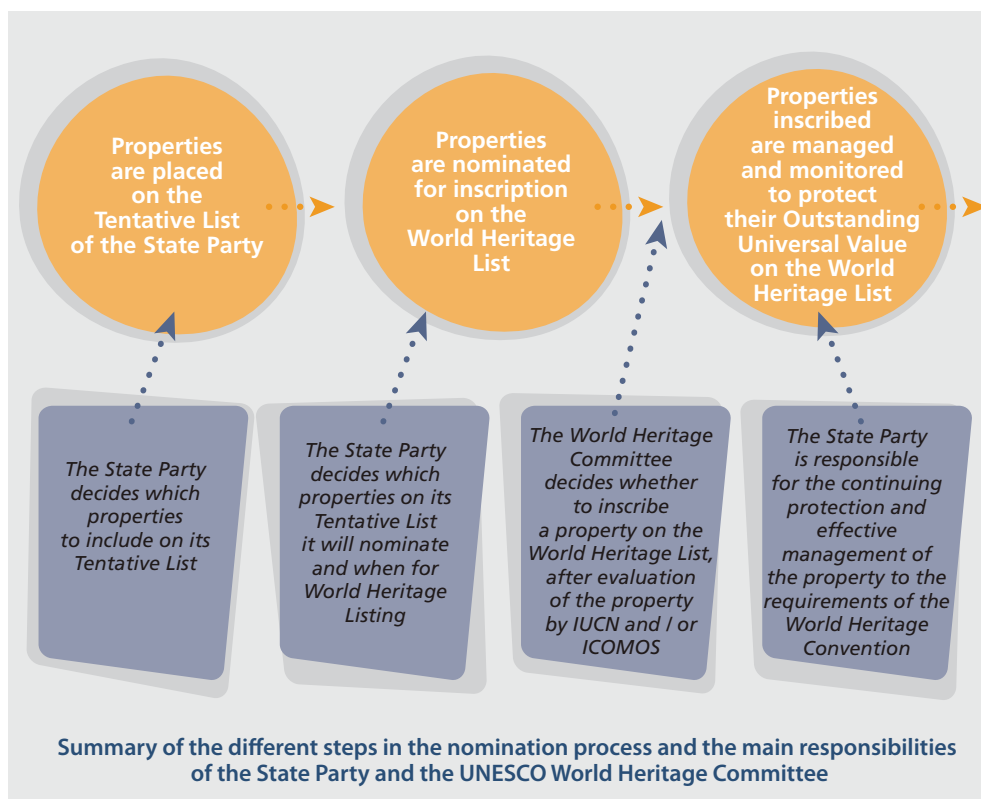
Properties are placed on the Tentative List of the State Party

Properties are nominated for inscription on the World Heritage List

Properties inscribed are managed and monitored to protect their Outstanding Universal Value on the World Heritage List

The State Party decides which properties to include on its Tentative List

The State Party decides which properties on its Tentative List it will nominate and when for World Heritage Listing

The World Heritage Committee decides whether to inscribe a property on the World Heritage List, after evaluation of the property by IUCN and / or ICOMOS

The State Party is responsible for the continuing protection and effective management of the property to the requirements of the World Heritage Convention

Summary of the different steps in the nomination process and the main responsibilities of the State Party and the UNESCO World Heritage Committee